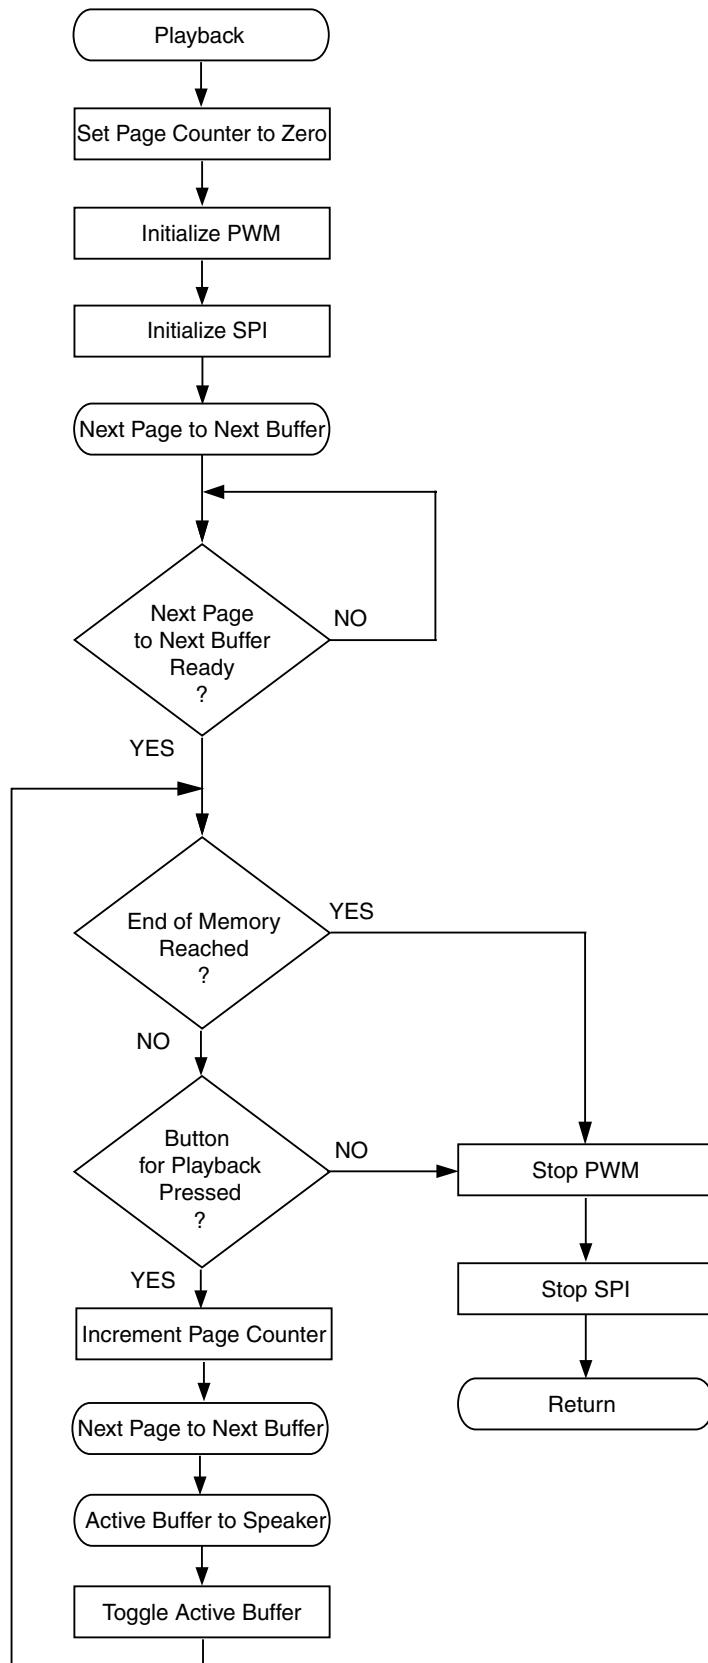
Playback

Set Page Counter to Zero

Initialize PWM

Initialize SPI

Next Page to Next Buffer

Next Page to Next Buffer Ready ?

NO

YES

End of Memory Reached ?

YES

NO

Button for Playback Pressed ?

NO

Stop PWM

Stop SPI

Return

YES

Increment Page Counter

Next Page to Next Buffer

Active Buffer to Speaker

Toggle Active Buffer